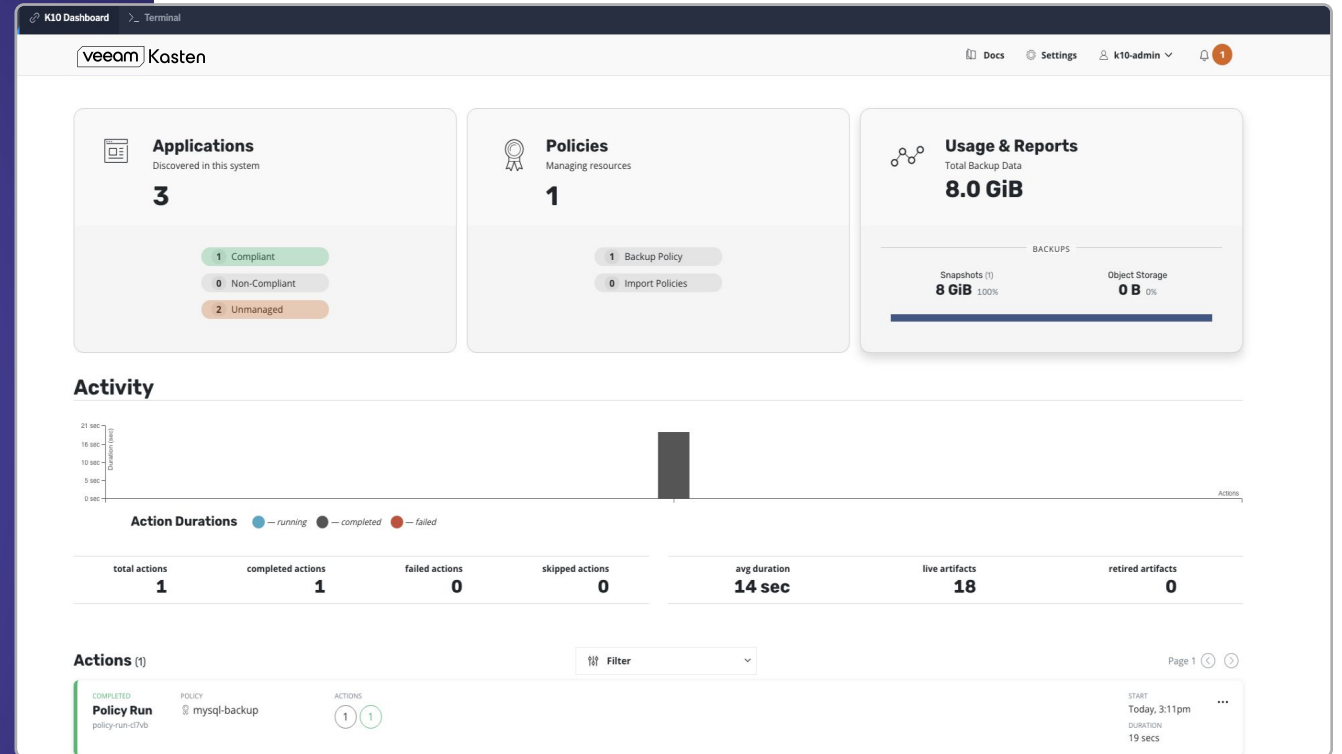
K10 Dashboard
>_ Terminal

veeam Kasten

Docs Settings k10-admin 1

Applications
Discovered in this system
3

1 Compliant
0 Non-Compliant
2 Unmanaged

Policies
Managing resources
1

1 Backup Policy
0 Import Policies

Usage & Reports
Total Backup Data
8.0 GiB

BACKUPS
Snapshots (1)
8 GiB 100%
Object Storage
0 B 0%

Activity

21 sec
16 sec
10 sec
5 sec
0 sec
Duration (sec)
Actions

Action Durations — running — completed — failed

| total actions | completed actions | failed actions | skipped actions | avg duration | live artifacts | retired artifacts |
|---|---|---|---|---|---|---|
| 1 | 1 | 0 | 0 | 14 sec | 18 | 0 |

Actions (1)
Filter
Page 1

COMPLETED
Policy Run
policy-run-cl7vb
POLICY
mysql-backup
ACTIONS
1 1
START
Today, 3:11pm
DURATION
19 secs